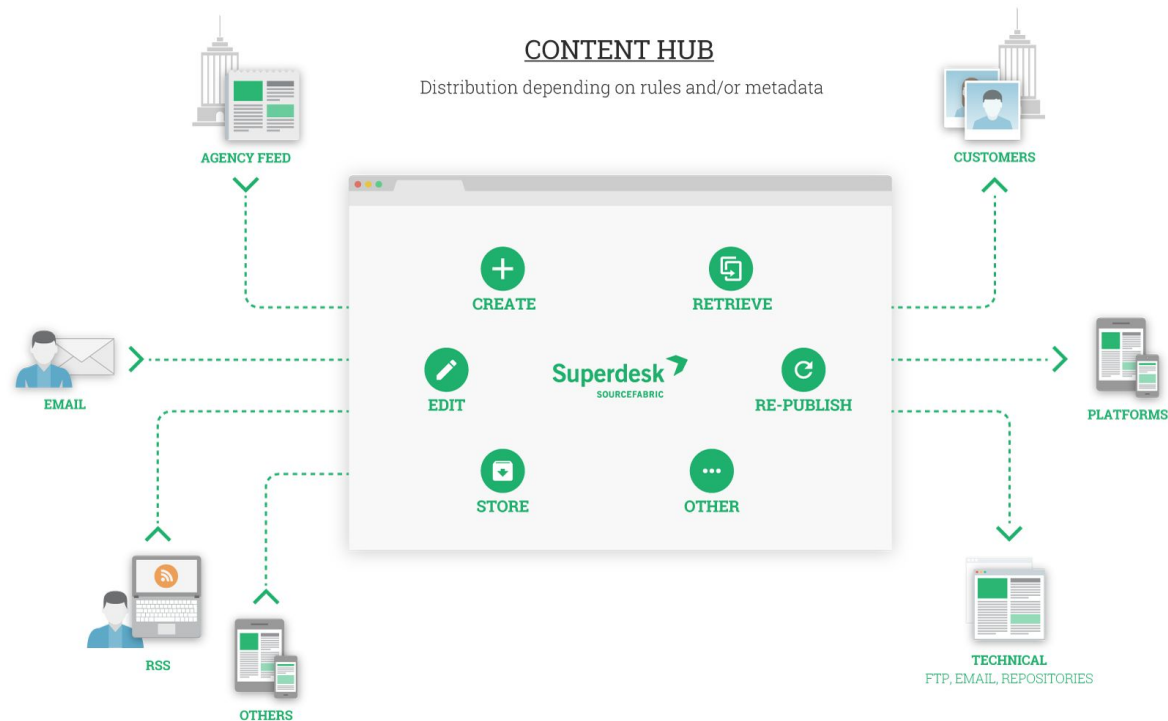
CONTENT HUB

Distribution depending on rules and/or metadata

AGENCY FEED

CUSTOMERS

CREATE

RETRIEVE

EMAIL

EDIT

Superdesk
SOURCEFABRIC

RE-PUBLISH

PLATFORMS

STORE

OTHER

RSS

OTHERS

TECHNICAL
FTP, EMAIL, REPOSITORIES